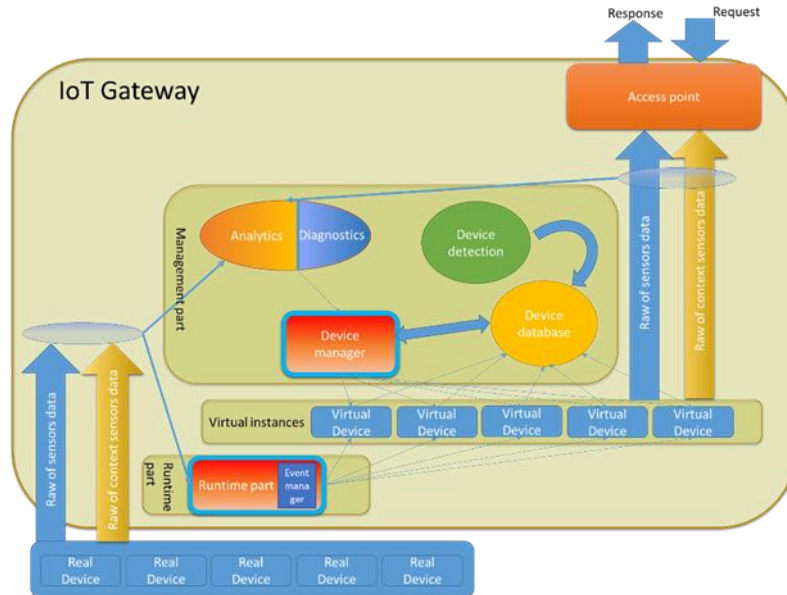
Response
Request
IoT Gateway
Access point
Management part
Analytics
Diagnostics
Device detection
Device manager
Device database
Raw of sensors data
Raw of context sensors data
Virtual instances
Virtual Device
Virtual Device
Virtual Device
Virtual Device
Virtual Device
Runtime part
Runtime part
Event manager
Raw of sensors data
Raw of context sensors data
Real Device
Real Device
Real Device
Real Device
Real Device